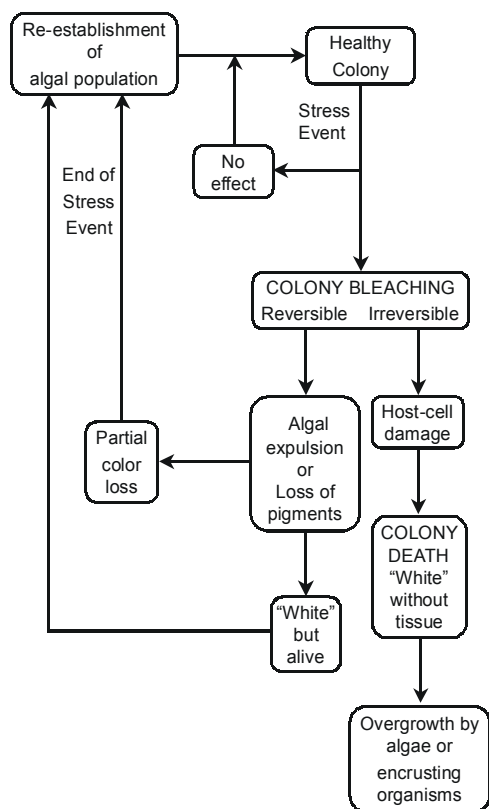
Re-establishment of algal population

Healthy Colony

Stress Event

No effect

End of Stress Event

COLONY BLEACHING
Reversible Irreversible

Partial color loss

Algal expulsion or Loss of pigments

Host-cell damage

"White" but alive

COLONY DEATH "White" without tissue

Overgrowth by algae or encrusting organisms